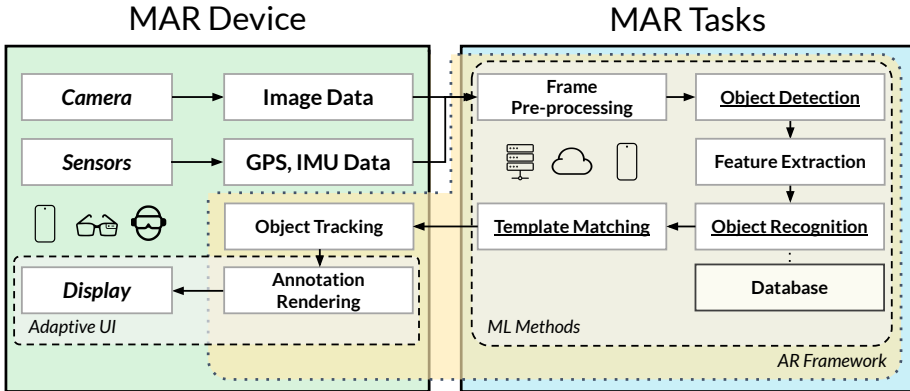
MAR Device

MAR Tasks

Camera

Image Data

Sensors

GPS, IMU Data

Frame Pre-processing

Object Detection

Feature Extraction

Object Tracking

Template Matching

Object Recognition

Display

Annotation Rendering

Database

Adaptive UI

ML Methods

AR Framework